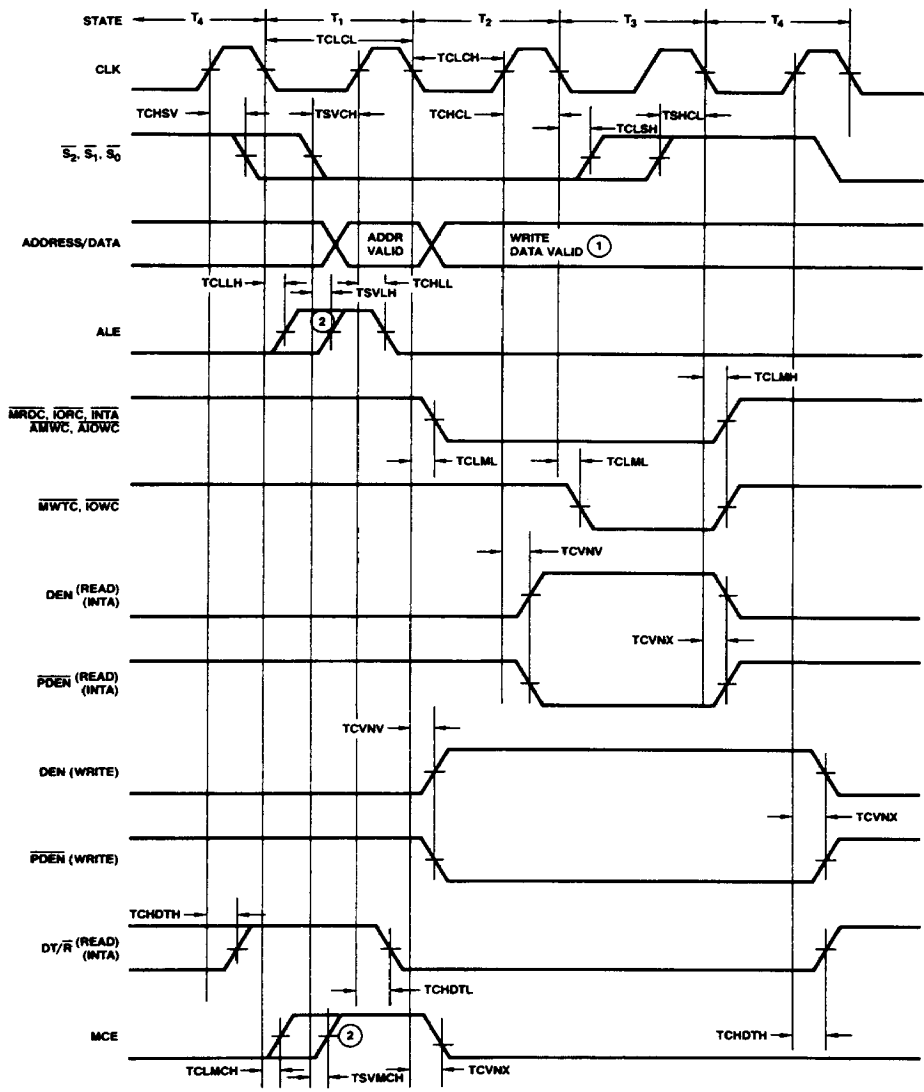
STATE
$T_4$
$T_1$
$T_2$
$T_3$
$T_4$
TCLCL
CLK
TCLCH
TCHSV
TSVCH
TCHCL
TSHCL
TCLSH
$\overline{S_2}, \overline{S_1}, \overline{S_0}$
ADDRESS/DATA
ADDR VALID
WRITE DATA VALID ①
TCLLH
TCHLL
TSVLH
ALE
②
TCLMH
$\overline{MRDC}$, $\overline{IORC}$, $\overline{INTA}$
$\overline{AMWC}$, $\overline{AIOWC}$
TCLML
TCLML
$\overline{MWTC}$, $\overline{IOWC}$
TCVNV
DEN (READ) (INTA)
TCVNX
$\overline{PDEN}$ (READ) (INTA)
TCVNV
DEN (WRITE)
TCVNX
$\overline{PDEN}$ (WRITE)
TCHDTH
DT/$\overline{R}$ (READ) (INTA)
TCHDTL
MCE
②
TCHDTH
TCLMCH
TSVMCH
TCVNX